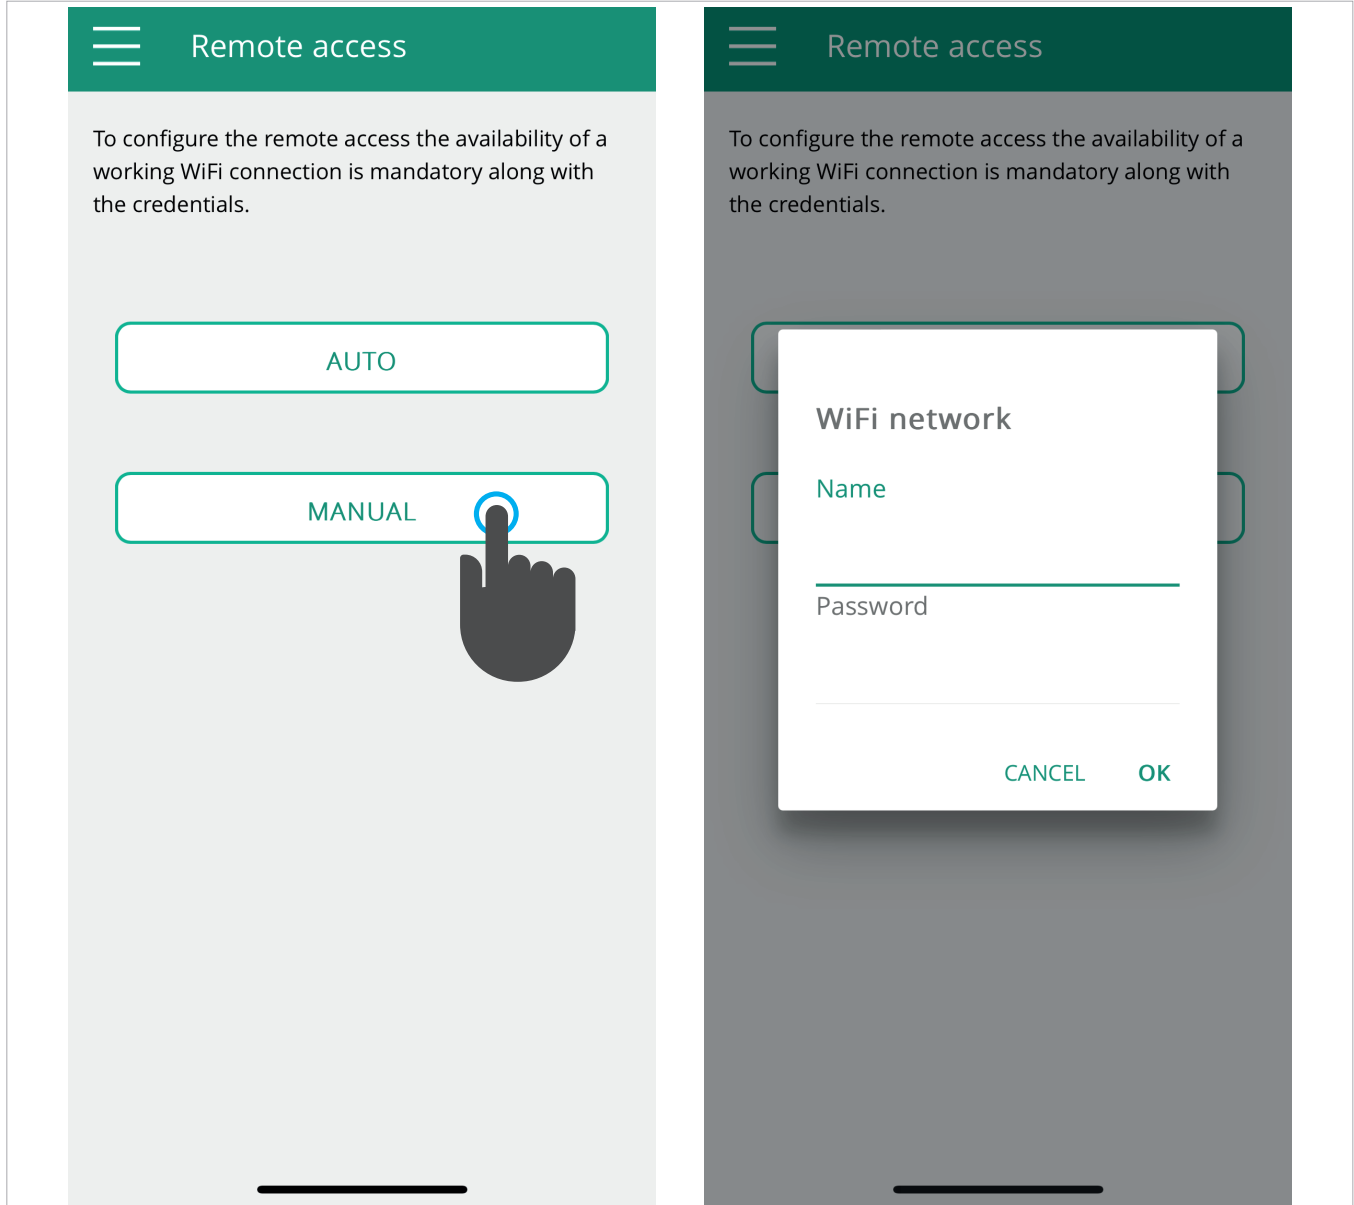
Remote access

To configure the remote access the availability of a working WiFi connection is mandatory along with the credentials.

AUTO

MANUAL

Remote access

To configure the remote access the availability of a working WiFi connection is mandatory along with the credentials.

WiFi network

Name

Password

CANCEL OK